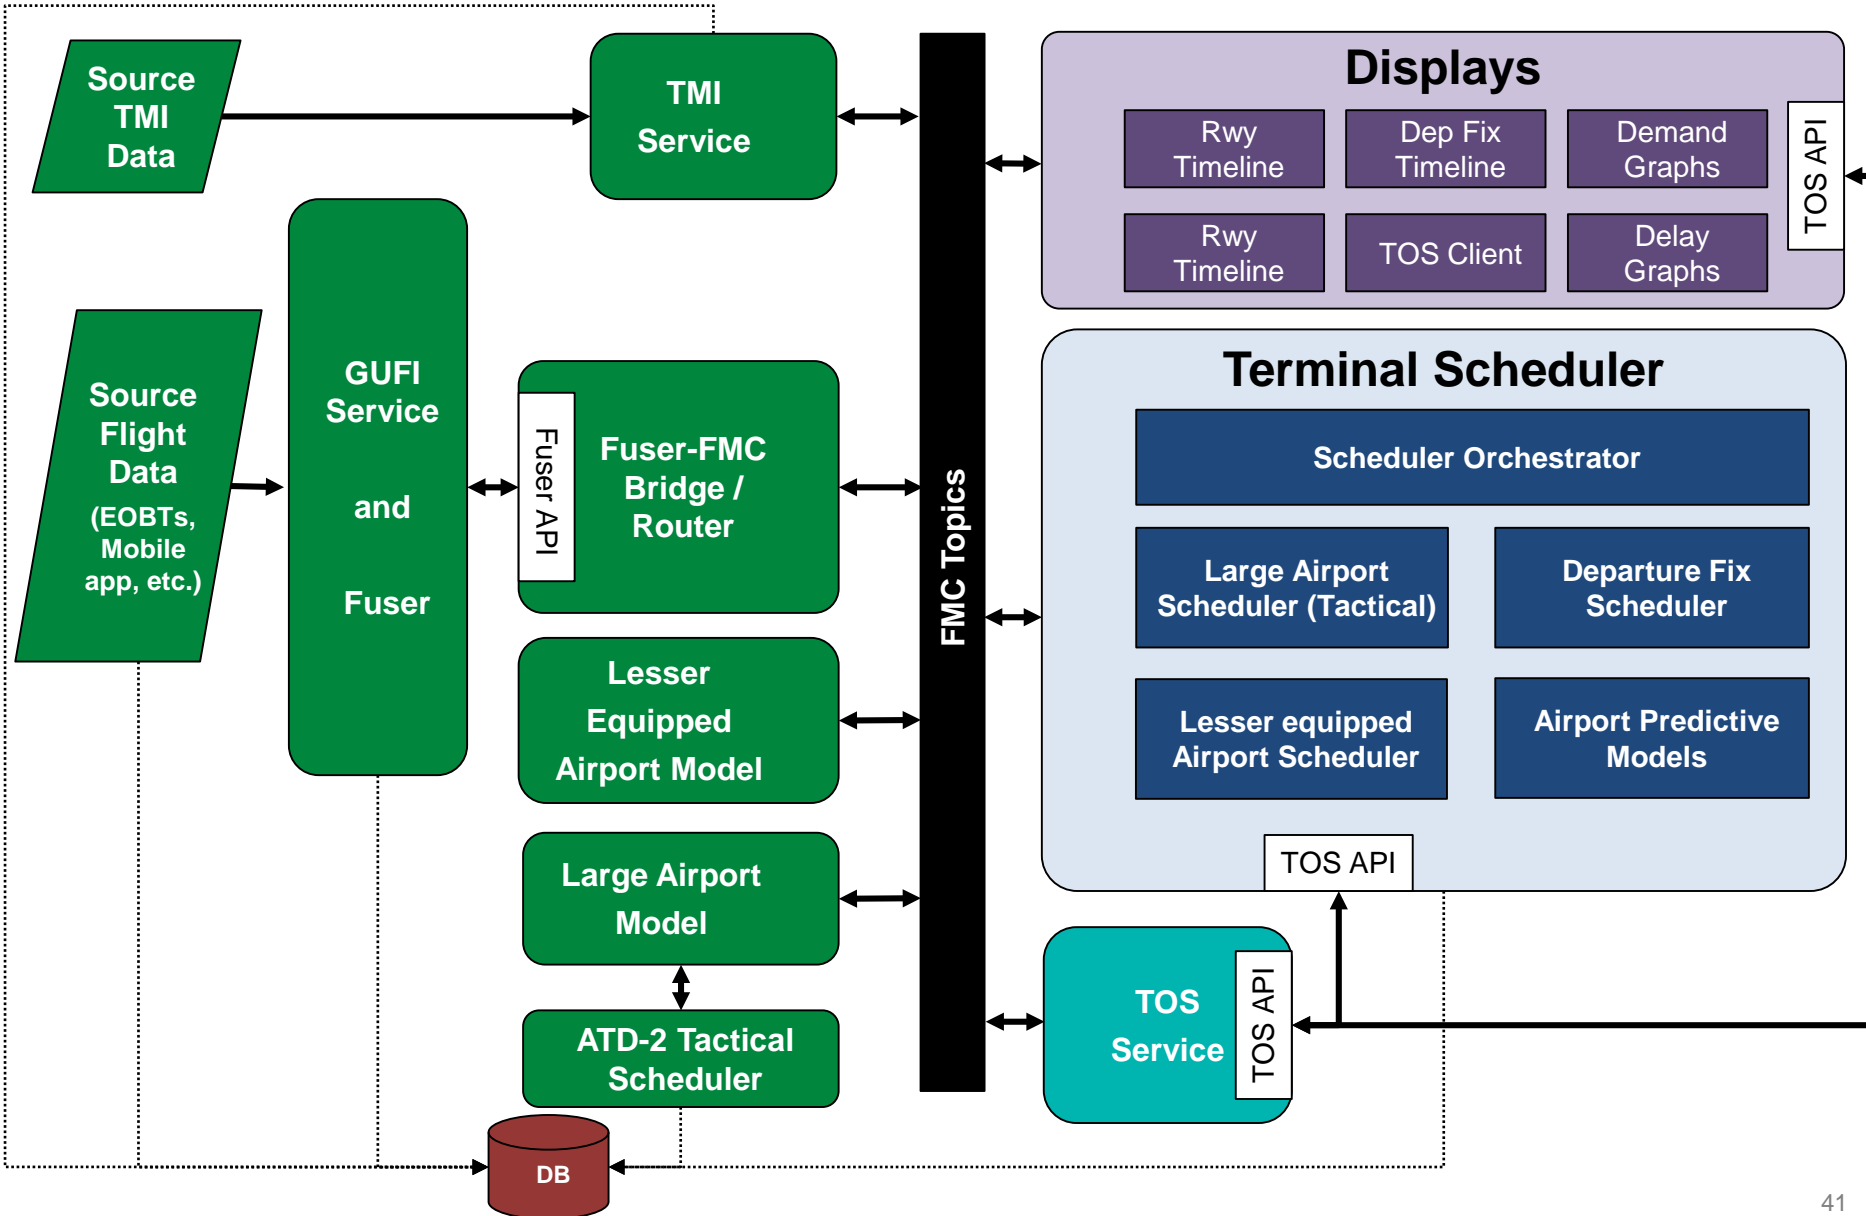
Source TMI Data

TMI Service

Displays

Rwy Timeline

Dep Fix Timeline

Demand Graphs

Rwy Timeline

TOS Client

Delay Graphs

TOS API

Source Flight Data (EOBTs, Mobile app, etc.)

GUFI Service and Fuser

Fuser API

Fuser-FMC Bridge / Router

FMC Topics

Terminal Scheduler

Scheduler Orchestrator

Large Airport Scheduler (Tactical)

Departure Fix Scheduler

Lesser equipped Airport Scheduler

Airport Predictive Models

TOS API

Lesser Equipped Airport Model

Large Airport Model

ATD-2 Tactical Scheduler

TOS Service

TOS API

DB

41